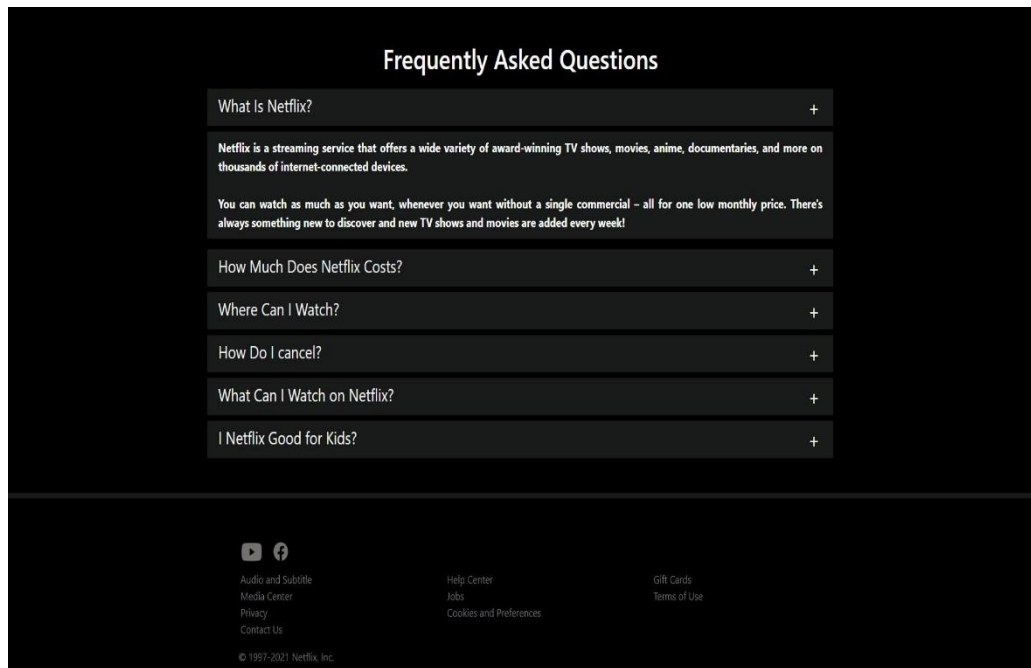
Frequently Asked Questions

What Is Netflix? +

Netflix is a streaming service that offers a wide variety of award-winning TV shows, movies, anime, documentaries, and more on thousands of internet-connected devices.

You can watch as much as you want, whenever you want without a single commercial – all for one low monthly price. There's always something new to discover and new TV shows and movies are added every week!

How Much Does Netflix Costs? +

Where Can I Watch? +

How Do I cancel? +

What Can I Watch on Netflix? +

I Netflix Good for Kids? +

Audio and Subtitle
Media Center
Privacy
Contact Us

Help Center
Jobs
Cookies and Preferences

Gift Cards
Terms of Use

© 1997-2021 Netflix, Inc.